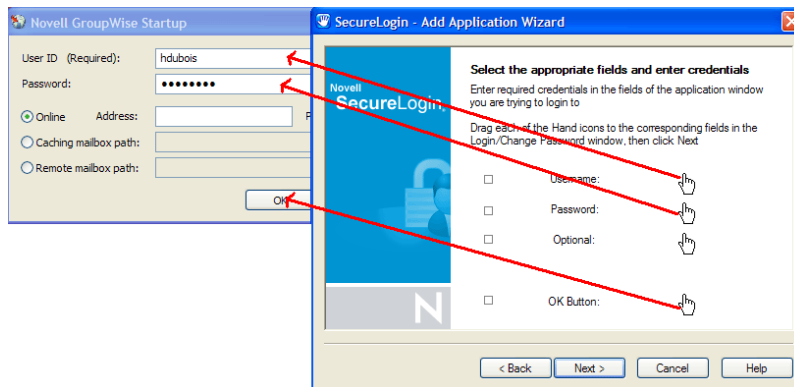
Novell GroupWise Startup

User ID (Required): hdubois

Password: ••••••••

Online Address:

Caching mailbox path:

Remote mailbox path:

OK

SecureLogin - Add Application Wizard

Novell SecureLogin

N

Select the appropriate fields and enter credentials

Enter required credentials in the fields of the application window you are trying to login to

Drag each of the Hand icons to the corresponding fields in the Login/Change Password window, then click Next

Username:

Password:

Optional:

OK Button:

< Back Next > Cancel Help